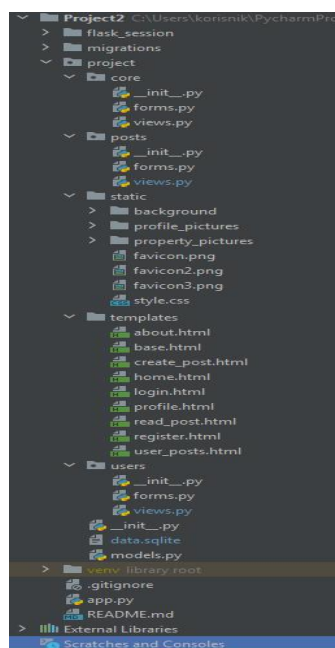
Project2 C:\Users\korisnik\PycharmPro
flask_session
migrations
project
core
__init__.py
forms.py
views.py
posts
__init__.py
forms.py
views.py
static
background
profile_pictures
property_pictures
favicon.png
favicon2.png
favicon3.png
style.css
templates
about.html
base.html
create_post.html
home.html
login.html
profile.html
read_post.html
register.html
user_posts.html
users
__init__.py
forms.py
views.py
__init__.py
data.sqlite
models.py
venv library root
.gitignore
app.py
README.md
External Libraries
Scratches and Consoles